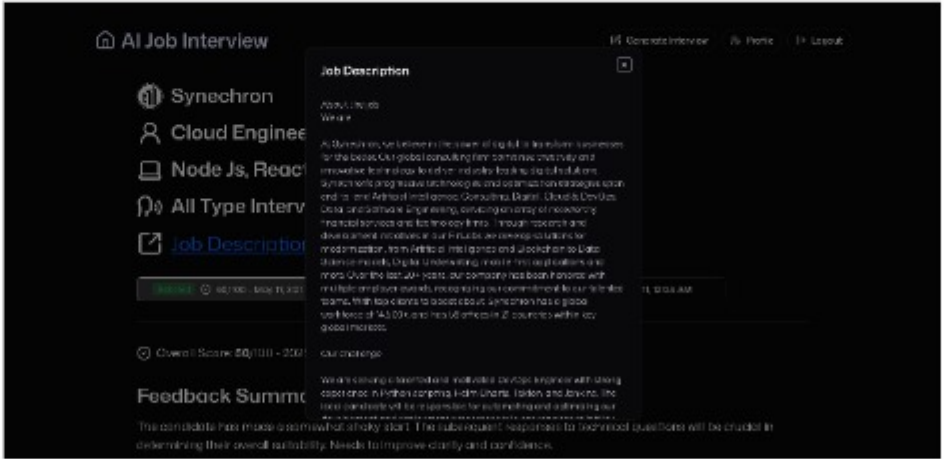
AI Job Interview

Generate Interview Profile Logout

Synechron

Cloud Enginee

Node Js, React

All Type Interv

Job Descriptio

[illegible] 60/100 · May 11, 202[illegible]

Overall Score: 60/100 · 202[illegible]

Feedback Summ

The candidate has made a somewhat shaky start. The subsequent responses to technical questions will be crucial in determining their overall suitability. Needs to improve clarity and confidence.

Job Description

About the Job
We are

At Synechron, we believe in the power of digital to transform businesses for the better. Our global consulting firm combines creativity and innovative technology to deliver industry-leading digital solutions. Synechron's progressive technologies and optimization strategies span end-to-end Artificial Intelligence, Consulting, Digital, Cloud & DevOps, Data, and Software Engineering, servicing an array of noteworthy financial services and technology firms. Through research and development initiatives in our FinLabs we develop solutions for modernization, from Artificial Intelligence and Blockchain to Data Science models, Digital Underwriting, mobile-first applications and more. Over the last 20+ years, our company has been honored with multiple employer awards, recognizing our commitment to our talented teams. With top clients to boast about, Synechron has a global workforce of 14,500+, and has 58 offices in 21 countries within key global markets.

Our challenge

We are seeking a talented and motivated DevOps Engineer with strong experience in Python scripting, Helm Charts, Jenkins, and Jenkins. The ideal candidate will be responsible for automating and optimizing our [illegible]

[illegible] 12:04 AM